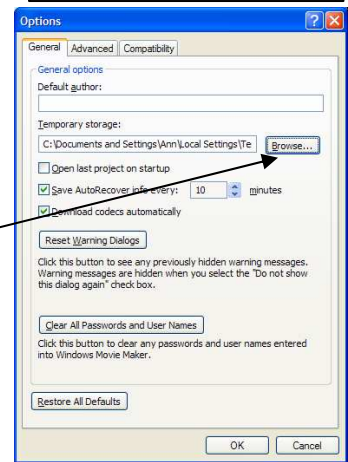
Options

General | Advanced | Compatibility

General options

Default author:

Temporary storage:

C:\Documents and Settings\Ann\Local Settings\Te

Browse...

Open last project on startup

Save AutoRecover info every: 10 minutes

Download codecs automatically

Reset Warning Dialogs

Click this button to see any previously hidden warning messages. Warning messages are hidden when you select the "Do not show this dialog again" check box.

Clear All Passwords and User Names

Click this button to clear any passwords and user names entered into Windows Movie Maker.

Restore All Defaults

OK | Cancel